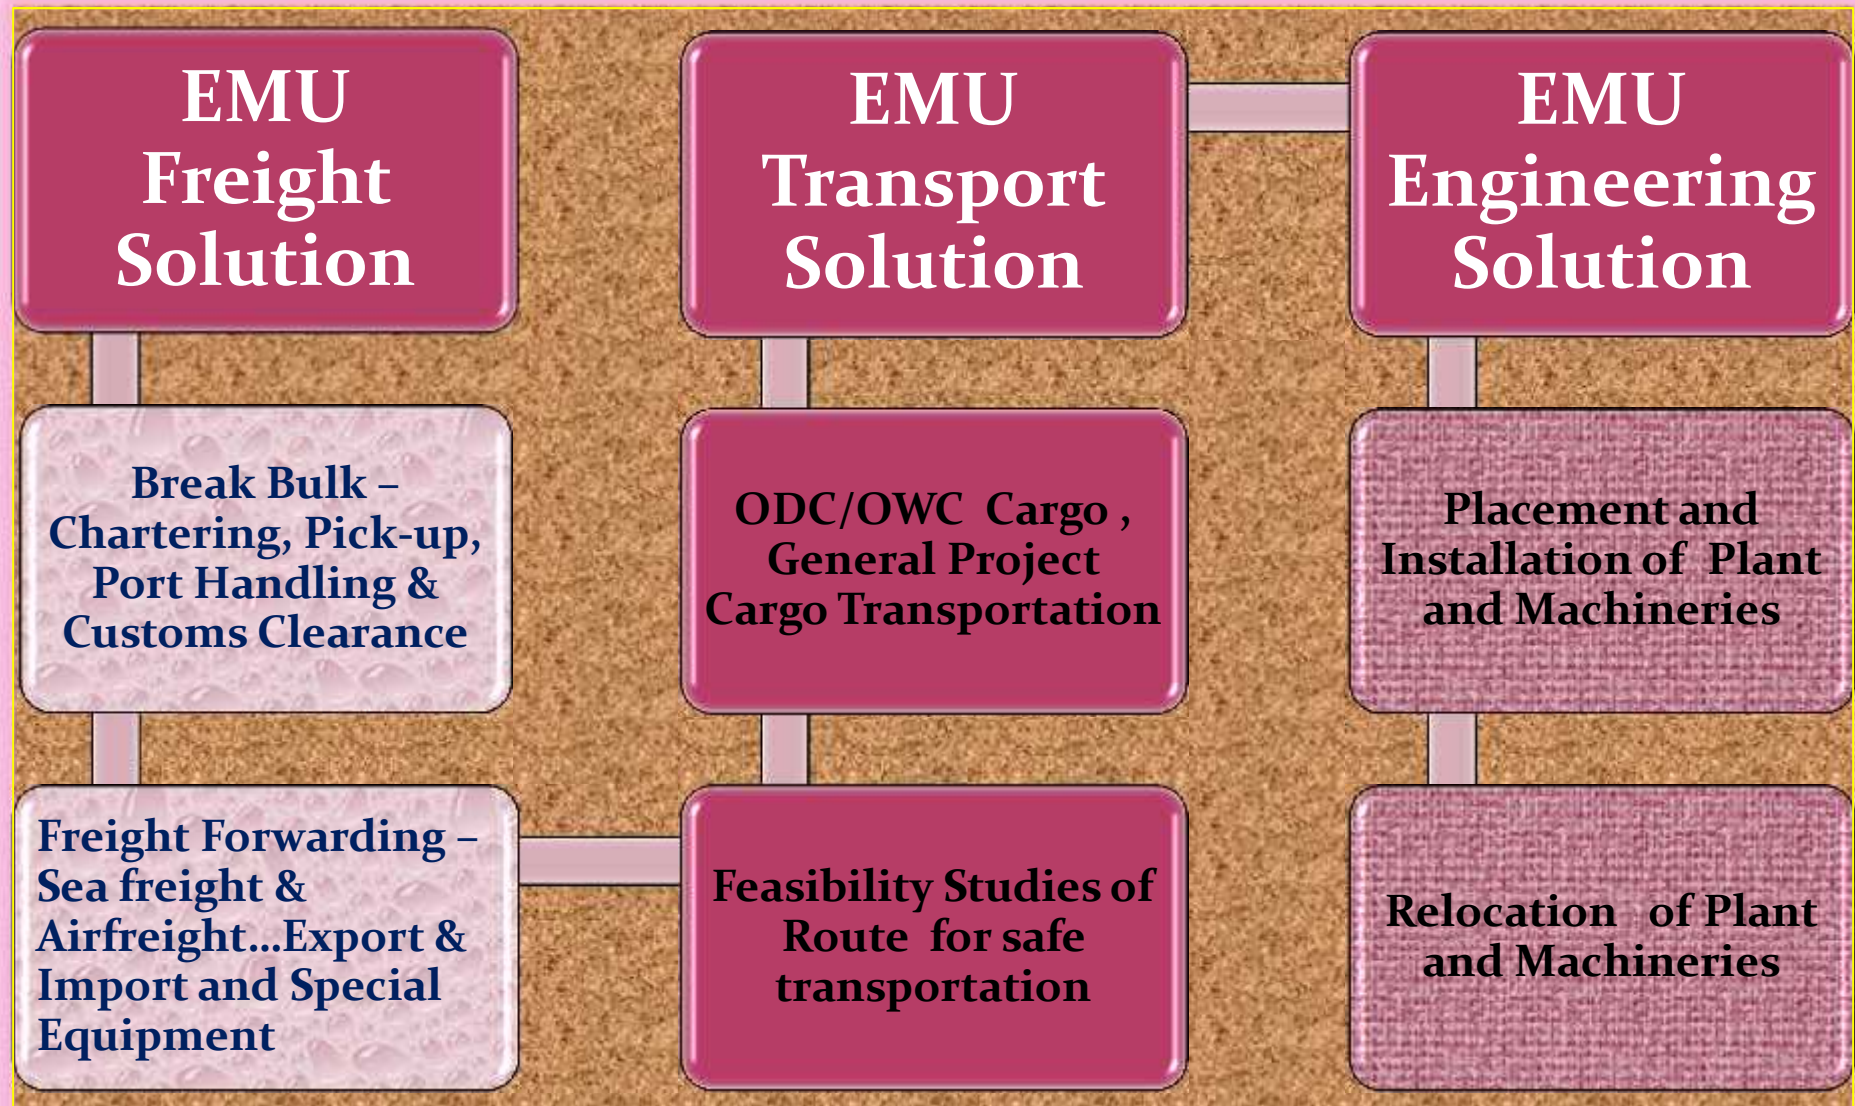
EMU Freight Solution

Break Bulk – Chartering, Pick-up, Port Handling & Customs Clearance

Freight Forwarding – Sea freight & Airfreight...Export & Import and Special Equipment

EMU Transport Solution

ODC/OWC Cargo , General Project Cargo Transportation

Feasibility Studies of Route for safe transportation

EMU Engineering Solution

Placement and Installation of Plant and Machineries

Relocation of Plant and Machineries